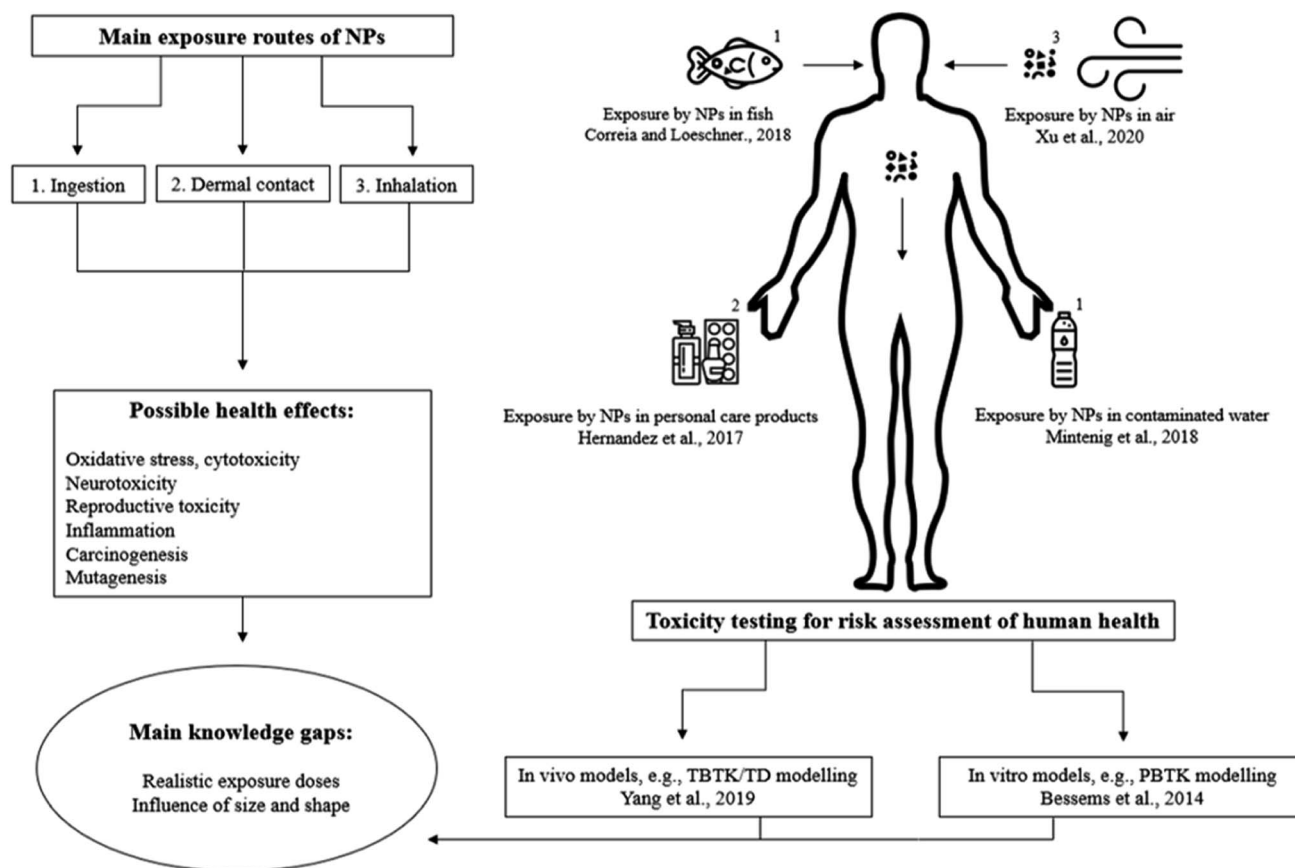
Main exposure routes of NPs

1. Ingestion

2. Dermal contact

3. Inhalation

Possible health effects:

Oxidative stress, cytotoxicity
Neurotoxicity
Reproductive toxicity
Inflammation
Carcinogenesis
Mutagenesis

Main knowledge gaps:

Realistic exposure doses
Influence of size and shape

1

Exposure by NPs in fish
Correia and Loeschner., 2018

3

Exposure by NPs in air
Xu et al., 2020

2

Exposure by NPs in personal care products
Hernandez et al., 2017

1

Exposure by NPs in contaminated water
Mintenig et al., 2018

Toxicity testing for risk assessment of human health

In vivo models, e.g., TBTK/TD modelling
Yang et al., 2019

In vitro models, e.g., PBTK modelling
Bessems et al., 2014